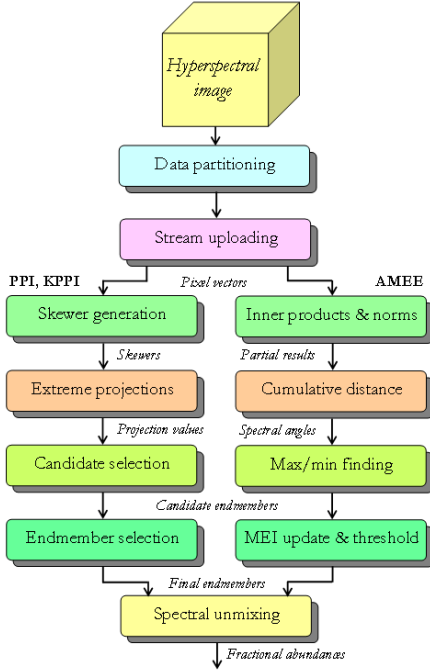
Hyperspectral image

Data partitioning

Stream uploading

PPI, KPPI

Pixel vectors

AMEE

Skewer generation

Inner products & norms

Skewers

Partial results

Extreme projections

Cumulative distance

Projection values

Spectral angles

Candidate selection

Max/min finding

Candidate endmembers

Endmember selection

MEI update & threshold

Final endmembers

Spectral unmixing

Fractional abundances